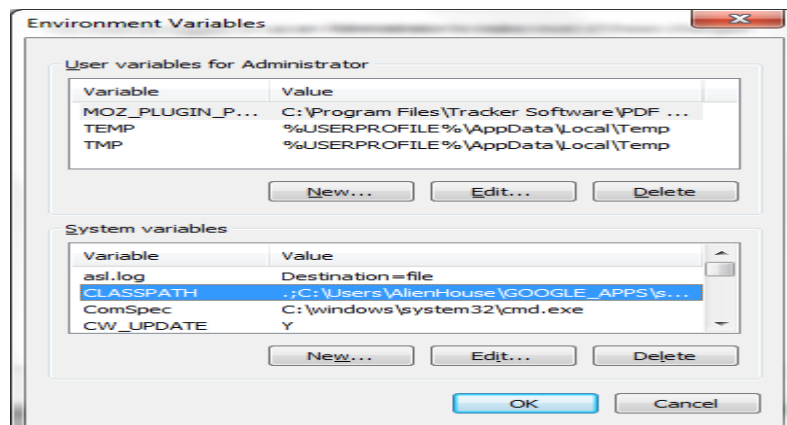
Environment Variables

User variables for Administrator

| Variable | Value |
|---|---|
| MOZ_PLUGIN_P... | C:\Program Files\Tracker Software\PDF ... |
| TEMP | %USERPROFILE%\AppData\Local\Temp |
| TMP | %USERPROFILE%\AppData\Local\Temp |

New... Edit... Delete

System variables

| Variable | Value |
|---|---|
| asl.log | Destination=file |
| CLASSPATH | .;C:\Users\AlienHouse\GOOGLE_APPS\s... |
| ComSpec | C:\windows\system32\cmd.exe |
| CW_UPDATE | Y |

New... Edit... Delete

OK Cancel